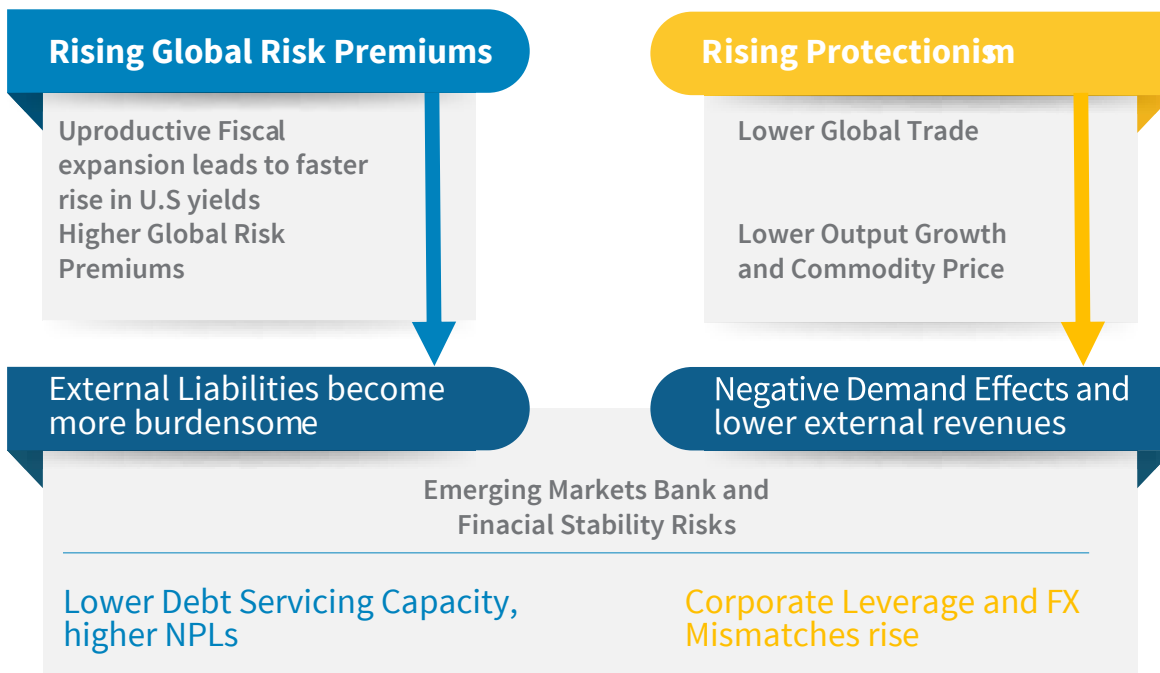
Rising Global Risk Premiums

Uproductive Fiscal expansion leads to faster rise in U.S yields
Higher Global Risk Premiums

Rising Protectionism

Lower Global Trade

Lower Output Growth and Commodity Price

External Liabilities become more burdensome

Negative Demand Effects and lower external revenues

Emerging Markets Bank and Finacial Stability Risks

Lower Debt Servicing Capacity, higher NPLs

Corporate Leverage and FX Mismatches rise